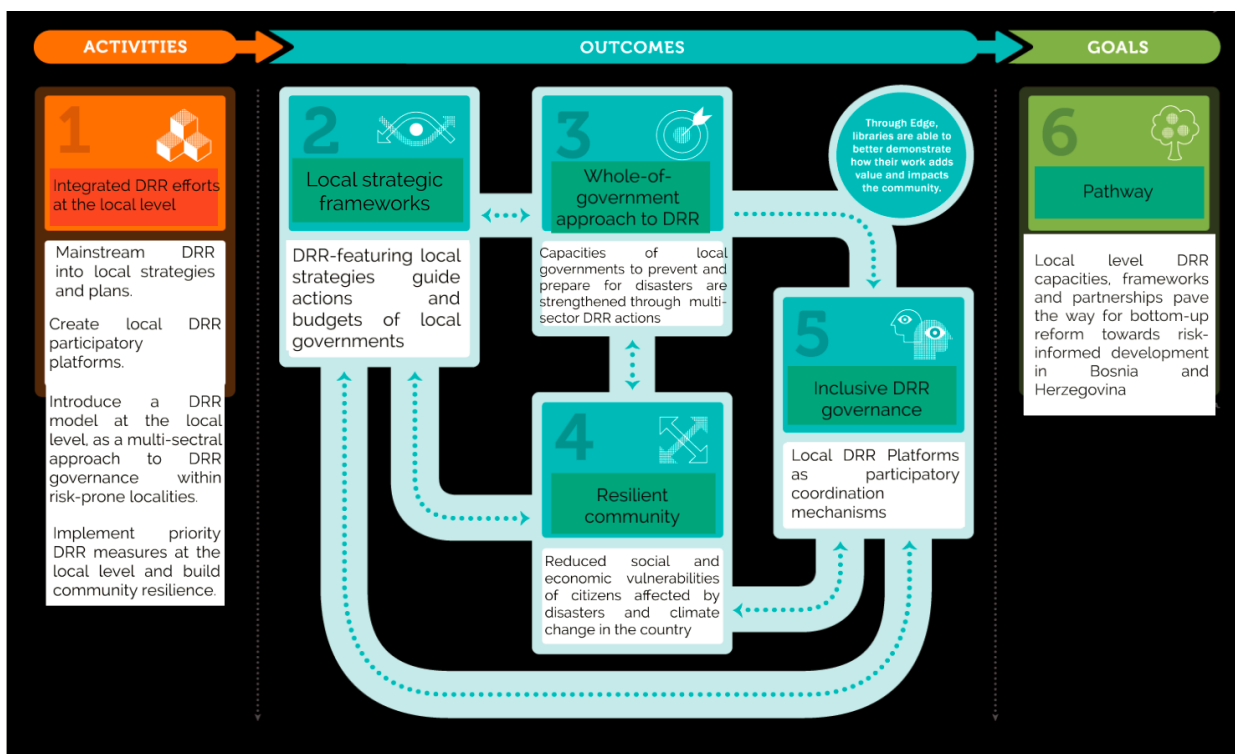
ACTIVITIES

OUTCOMES

GOALS

1

Integrated DRR efforts at the local level

Mainstream DRR into local strategies and plans.

Create local DRR participatory platforms.

Introduce a DRR model at the local level, as a multi-sectral approach to DRR governance within risk-prone localities.

Implement priority DRR measures at the local level and build community resilience.

2

Local strategic frameworks

DRR-featuring local strategies guide actions and budgets of local governments

3

Whole-of-government approach to DRR

Capacities of local governments to prevent and prepare for disasters are strengthened through multi-sector DRR actions

Through Edge, libraries are able to better demonstrate how their work adds value and impacts the community.

4

Resilient community

Reduced social and economic vulnerabilities of citizens affected by disasters and climate change in the country

5

Inclusive DRR governance

Local DRR Platforms as participatory coordination mechanisms

6

Pathway

Local level DRR capacities, frameworks and partnerships pave the way for bottom-up reform towards risk-informed development in Bosnia and Herzegovina